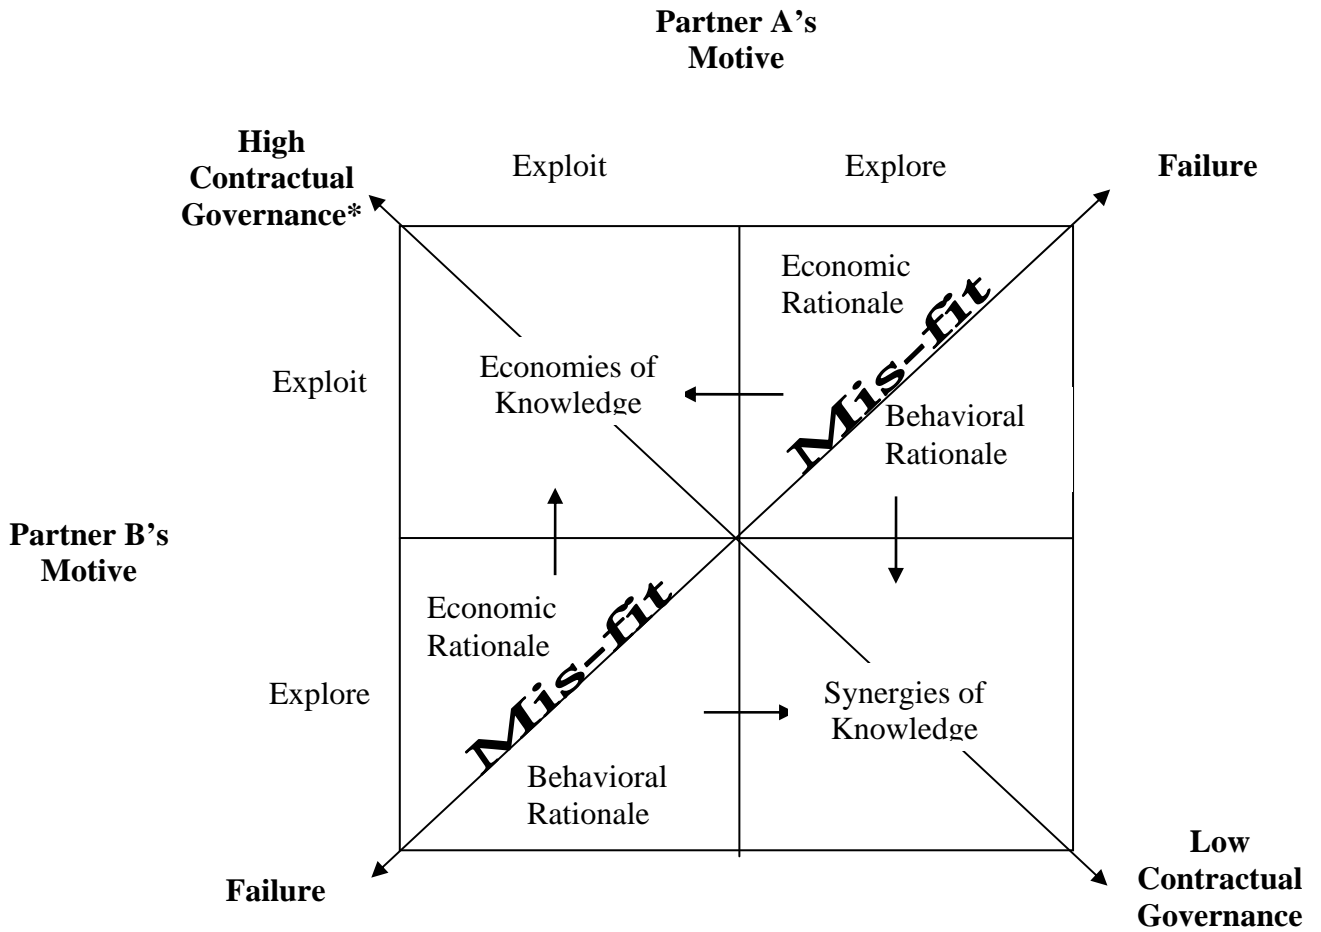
Partner A's Motive

High Contractual Governance*

Exploit

Explore

Failure

Economic Rationale

Mis-fit

Exploit

Economies of Knowledge

Behavioral Rationale

Partner B's Motive

Economic Rationale

Mis-fit

Explore

Synergies of Knowledge

Behavioral Rationale

Failure

Low Contractual Governance